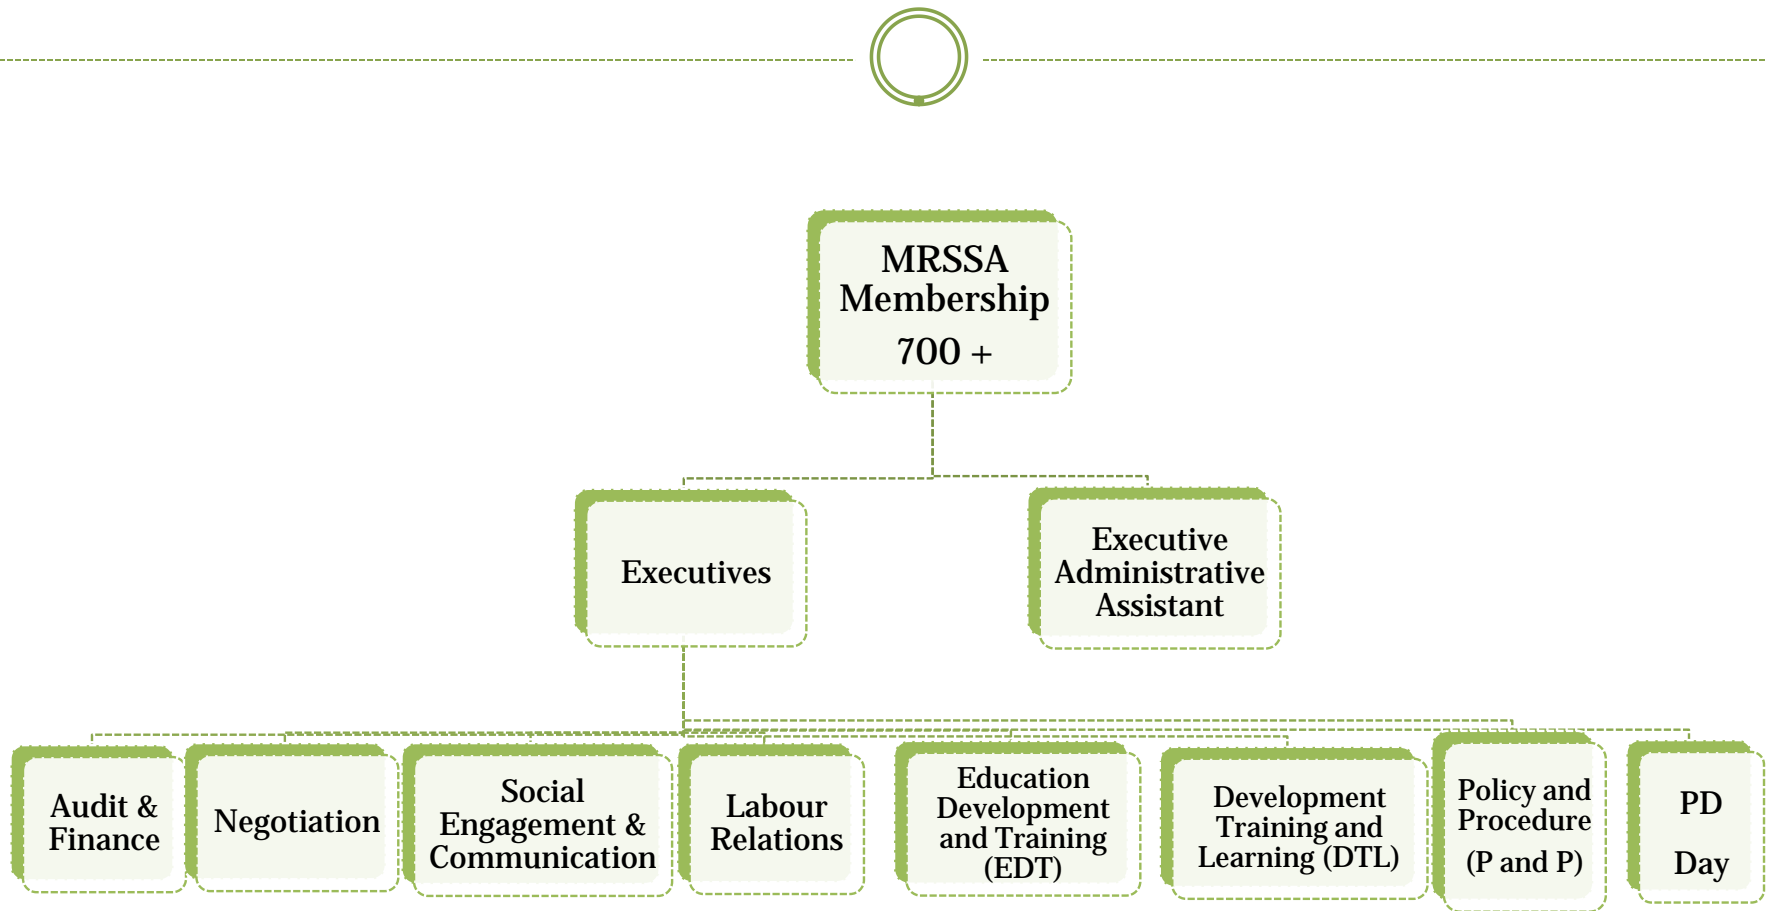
MRSSA Membership

700 +

Executives

Executive Administrative Assistant

Audit & Finance

Negotiation

Social Engagement & Communication

Labour Relations

Education Development and Training (EDT)

Development Training and Learning (DTL)

Policy and Procedure

(P and P)

PD

Day